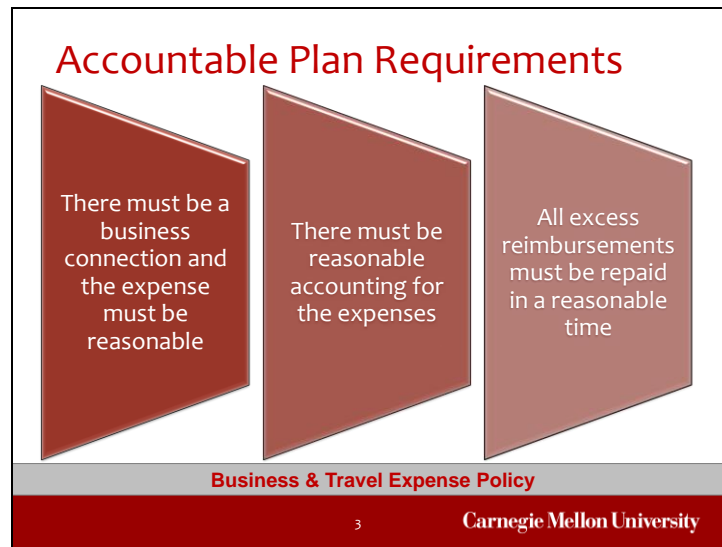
Accountable Plan Requirements

There must be a business connection and the expense must be reasonable

There must be reasonable accounting for the expenses

All excess reimbursements must be repaid in a reasonable time

Business & Travel Expense Policy

3

Carnegie Mellon University